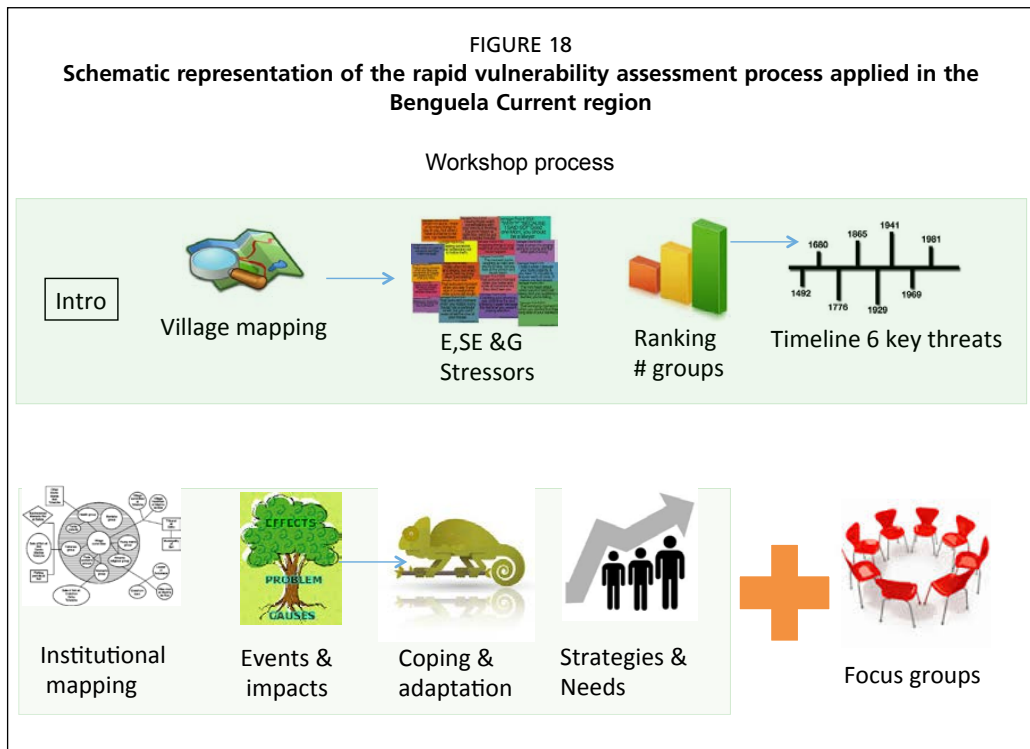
FIGURE 18
Schematic representation of the rapid vulnerability assessment process applied in the Benguela Current region

Workshop process

Intro

Village mapping

E,SE &G Stressors

Ranking # groups

1680
1865
1941
1981
1492
1776
1929
1969

Timeline 6 key threats

Institutional mapping

EFFECTS
PROBLEM
CAUSES

Events & impacts

Coping & adaptation

Strategies & Needs

Focus groups